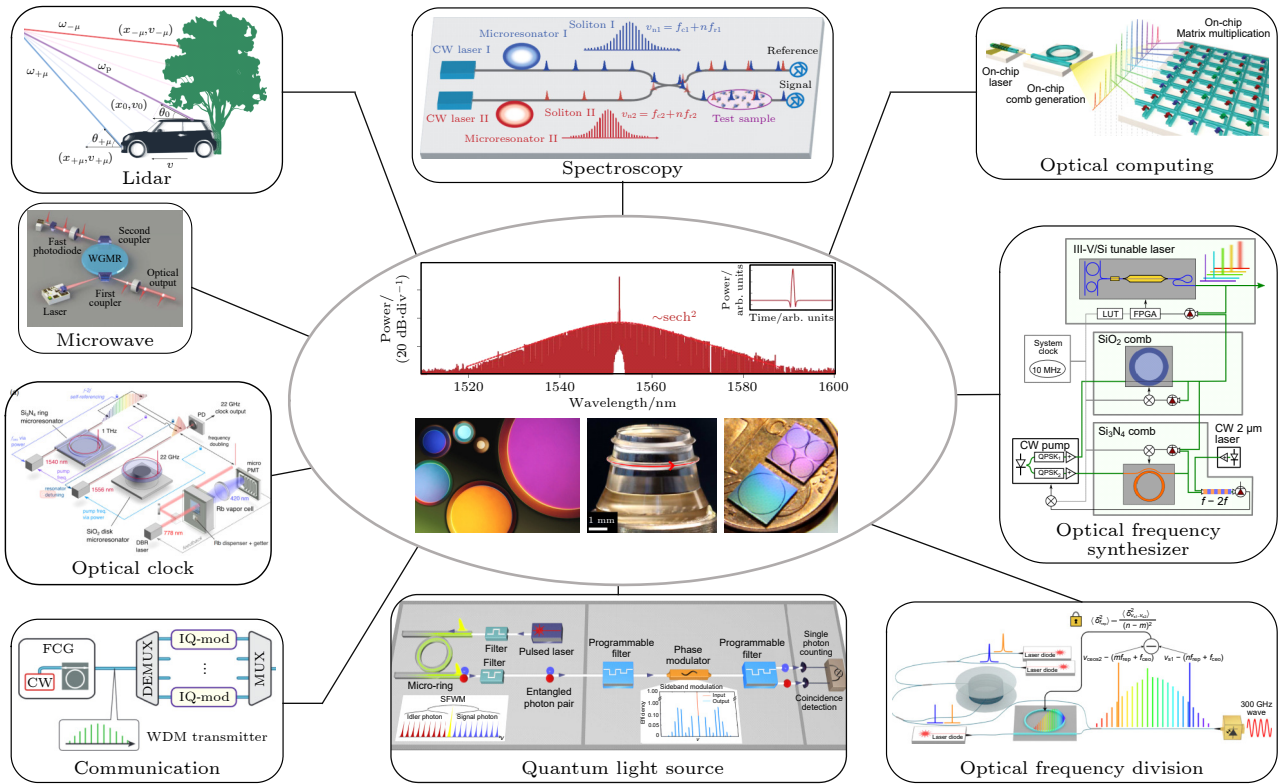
$\omega_{-\mu}$ $(x_{-\mu}, v_{-\mu})$
$\omega_{+\mu}$ $\omega_p$
$(x_0, v_0)$
$\theta_0$
$\theta_{+\mu}$
$(x_{+\mu}, v_{+\mu})$
$v$
Lidar

CW laser I
Microresonator I
Soliton I $v_{n1} = f_{c1} + nf_{r1}$
Reference
Signal
CW laser II
Soliton II $v_{n2} = f_{c2} + nf_{r2}$
Test sample
Microresonator II
Spectroscopy

On-chip Matrix multiplication
On-chip laser
On-chip comb generation
Optical computing

Fast photodiode
Second coupler
WGMR
Optical output
Laser
First coupler
Microwave

Power/ (20 dB·div$^{-1}$)
~sech$^2$
Power/ arb. units
Time/arb. units
1520 1540 1560 1580 1600
Wavelength/nm
1 mm

III-V/Si tunable laser
LUT FPGA
System clock
10 MHz
SiO$_2$ comb
Si$_3$N$_4$ comb
CW pump
QPSK
QPSK
CW 2 μm laser
f − 2f
Optical frequency synthesizer

Si$_3$N$_4$ ring microresonator
f-2f self-referencing
22 GHz clock output
PD
1 THz
frequency doubling
1540 nm
1556 nm
22 GHz
micro PMT
420 nm
Rb vapor cell
SiO$_2$ disk microresonator
DBR laser
778 nm
Rb dispenser + getter
Optical clock

FCG
CW
DEMUX
IQ-mod
⋮
IQ-mod
MUX
WDM transmitter
Communication

Filter
Pulsed laser
Filter
Micro-ring
Entangled photon pair
SFWM
Idler photon Signal photon
Programmable filter
Phase modulator
Sideband modulation
Input
Output
Programmable filter
Single photon counting
Coincidence detection
Quantum light source

$\langle\delta\tilde{\nu}^2_{ceo}\rangle - \frac{\langle\delta\tilde{\nu}^2_{ceo}\rangle}{(n-m)^2}$
Laser diode
Laser diode
$v_{ceos2} - (mf_{rep} + f_{ceo})$
$v_{s1} - (nf_{rep} + f_{ceo})$
300 GHz wave
Laser diode
Optical frequency division